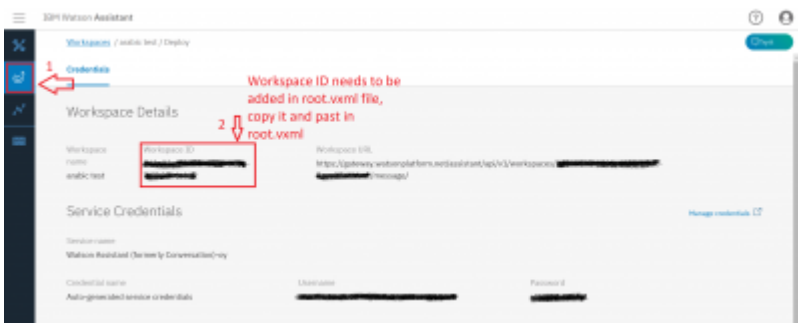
IBM Watson Assistant

Workspaces / arabic test / Deploy

Credentials

1

Workspace ID needs to be added in root.vxml file, copy it and past in root.vxml

2

Workspace Details

Workspace name
arabic test

Workspace ID
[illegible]

Workspace URL
https://gateway.watsonplatform.net/assistant/api/v1/workspaces/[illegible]/message/

Service Credentials

Manage credentials

Service name
Watson Assistant (formerly Conversation)-ny

Credential name
Auto-generated service credentials

Username
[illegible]

Password
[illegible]